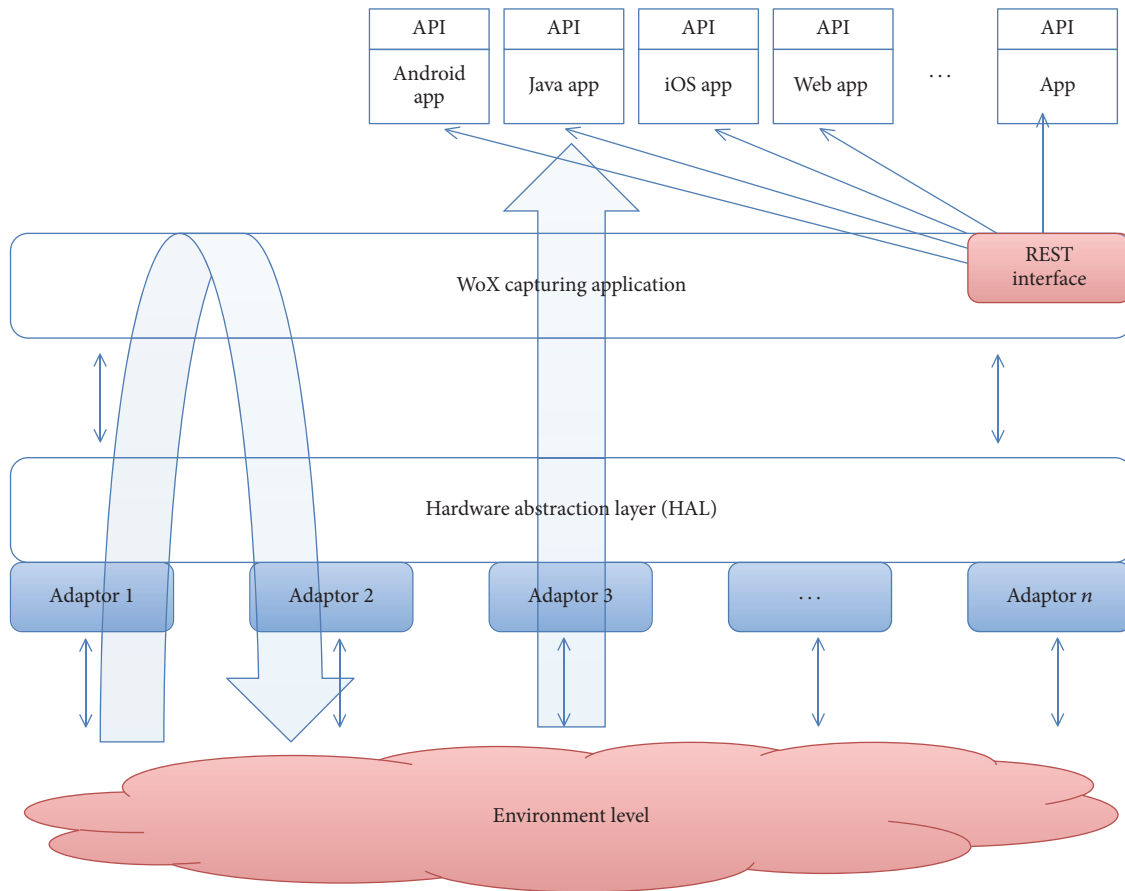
API
Android app

API
Java app

API
iOS app

API
Web app

...

API
App

REST interface

WoX capturing application

Hardware abstraction layer (HAL)

Adaptor 1

Adaptor 2

Adaptor 3

...

Adaptor $n$

Environment level